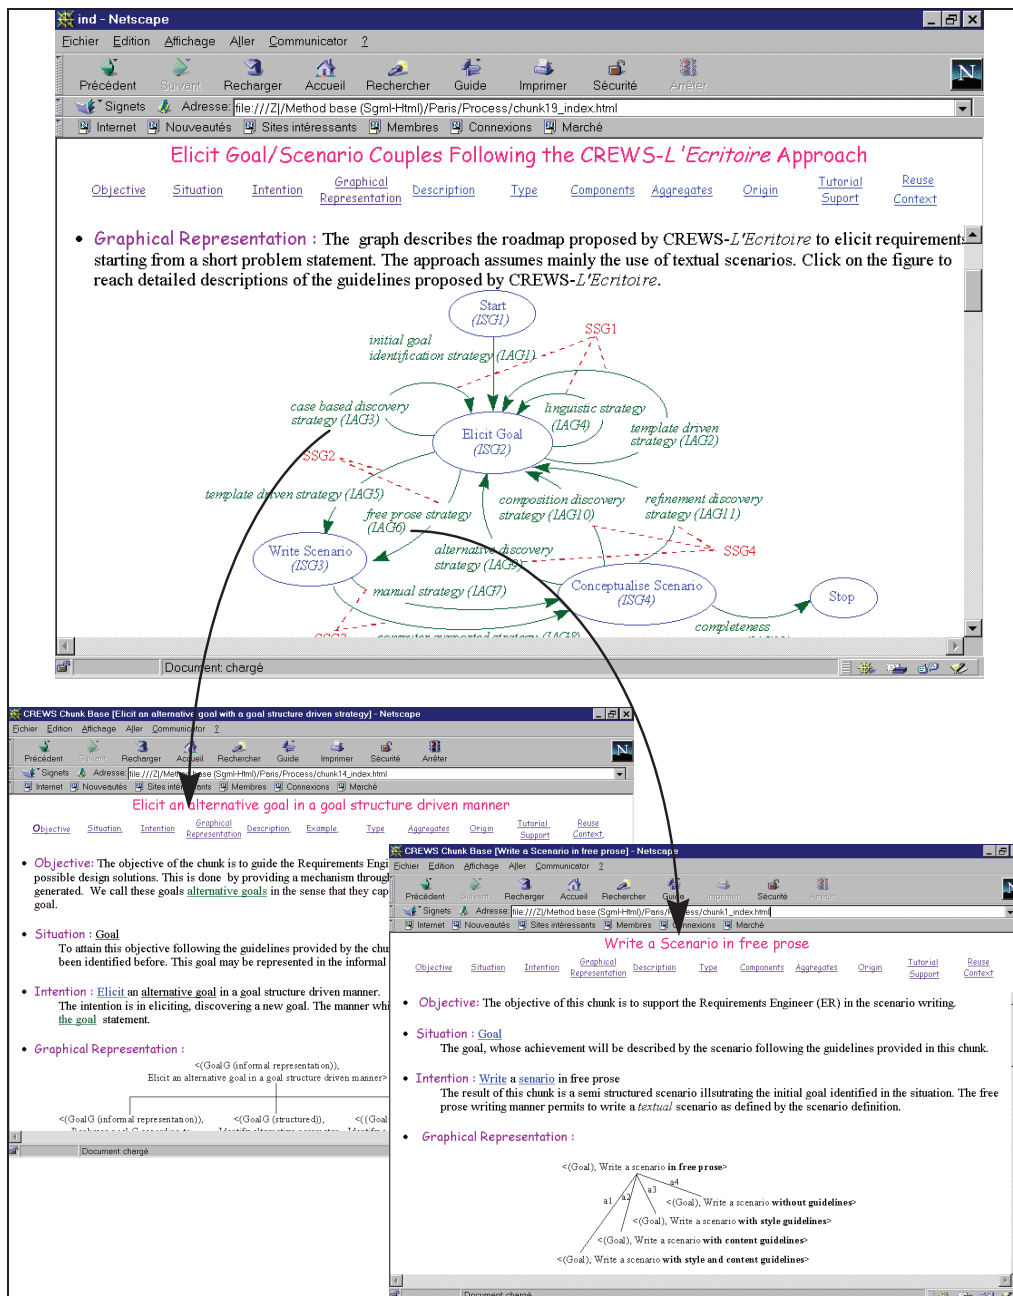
ind - Netscape

Fichier Edition Affichage Aller Communicator ?

Précédent Suivant Recharger Accueil Rechercher Guide Imprimer Sécurité Arrêter

Signets Adresse: file:///Z|/Method base (Sgml-Html)/Paris/Process/chunk19_index.html

Internet Nouveautés Sites intéressants Membres Connexions Marché

Elicit Goal/Scenario Couples Following the CREWS-L'Ecritoire Approach

Objective Situation Intention Graphical Representation Description Type Components Aggregates Origin Tutorial Suport Reuse Context

• Graphical Representation : The graph describes the roadmap proposed by CREWS-L'Ecritoire to elicit requirements starting from a short problem statement. The approach assumes mainly the use of textual scenarios. Click on the figure to reach detailed descriptions of the guidelines proposed by CREWS-L'Ecritoire.

Start (ISG1)
SSG1
initial goal identification strategy (IAG1)
case based discovery strategy (IAG3)
linguistic strategy (IAG4)
template driven strategy (IAG2)
Elicit Goal (ISG2)
SSG2
template driven strategy (IAG5)
free prose strategy (IAG6)
composition discovery strategy (IAG10)
refinement discovery strategy (IAG11)
Write Scenario (ISG3)
alternative discovery strategy (IAG9)
SSG4
manual strategy (IAG7)
Conceptualise Scenario (ISG4)
Stop
completeness

Document: chargé

CREWS Chunk Base [Elicit an alternative goal with a goal structure driven strategy] - Netscape

Fichier Edition Affichage Aller Communicator ?

Précédent Suivant Recharger Accueil Rechercher Guide Imprimer Sécurité Arrêter

Signets Adresse: file:///Z|/Met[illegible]se (Sgml-Html)/Paris/Process/chunk14_index.html

Internet Nouveautés Sites intér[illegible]nts Membres Connexions Marché

Elicit an alternative goal in a goal structure driven manner

Objective Situation Intention Graphical Representation Description Example Type Aggregates Origin Tutorial Support Reuse Context

• Objective: The objective of the chunk is to guide the Requirements Engi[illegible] possible design solutions. This is done by providing a mechanism through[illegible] generated. We call these goals alternative goals in the sense that they cap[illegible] goal.

• Situation : Goal
To attain this objective following the guidelines provided by the chu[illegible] been identified before. This goal may be represented in the informal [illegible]

• Intention : Elicit an alternative goal in a goal structure driven manner.
The intention is in eliciting, discovering a new goal. The manner whi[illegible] the goal statement.

• Graphical Representation :

<(GoalG (informal representation)), Elicit an alternative goal in a goal structure driven manner>

<(GoalG (informal representation)), <(GoalG (structured)), <((Goal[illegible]

Document chargé

CREWS Chunk Base [Write a Scenario in free prose] - Netscape

Fichier Edition Affichage Aller Communicator ?

Précédent Suivant Recharger Accueil Rechercher Guide Imprimer Sécurité Arrêter

Signets Adresse: file:///Z|/Method base (Sgml-Html)/Paris/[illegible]ess/chunk1_index.html

Internet Nouveautés Sites intéressants Membres Connexions Marché

Write a Scenario in free prose

Objective Situation Intention Graphical Representation Description Type Components Aggregates Origin Tutorial Support Reuse Context

• Objective: The objective of this chunk is to support the Requirements Engineer (ER) in the scenario writing.

• Situation : Goal
The goal, whose achievement will be described by the scenario following the guidelines provided in this chunk.

• Intention : Write a senario in free prose
The result of this chunk is a semi structured scenario illstrating the initial goal identified in the situation. The free prose writing manner permits to write a textual scenario as defined by the scenario definition.

• Graphical Representation :

<(Goal), Write a scenario in free prose>
a1 a2 a3 a4
<(Goal), Write a scenario without guidelines>
<(Goal), Write a scenario with style guidelines>
<(Goal), Write a scenario with content guidelines>
<(Goal), Write a scenario with style and content guidelines>

Document chargé